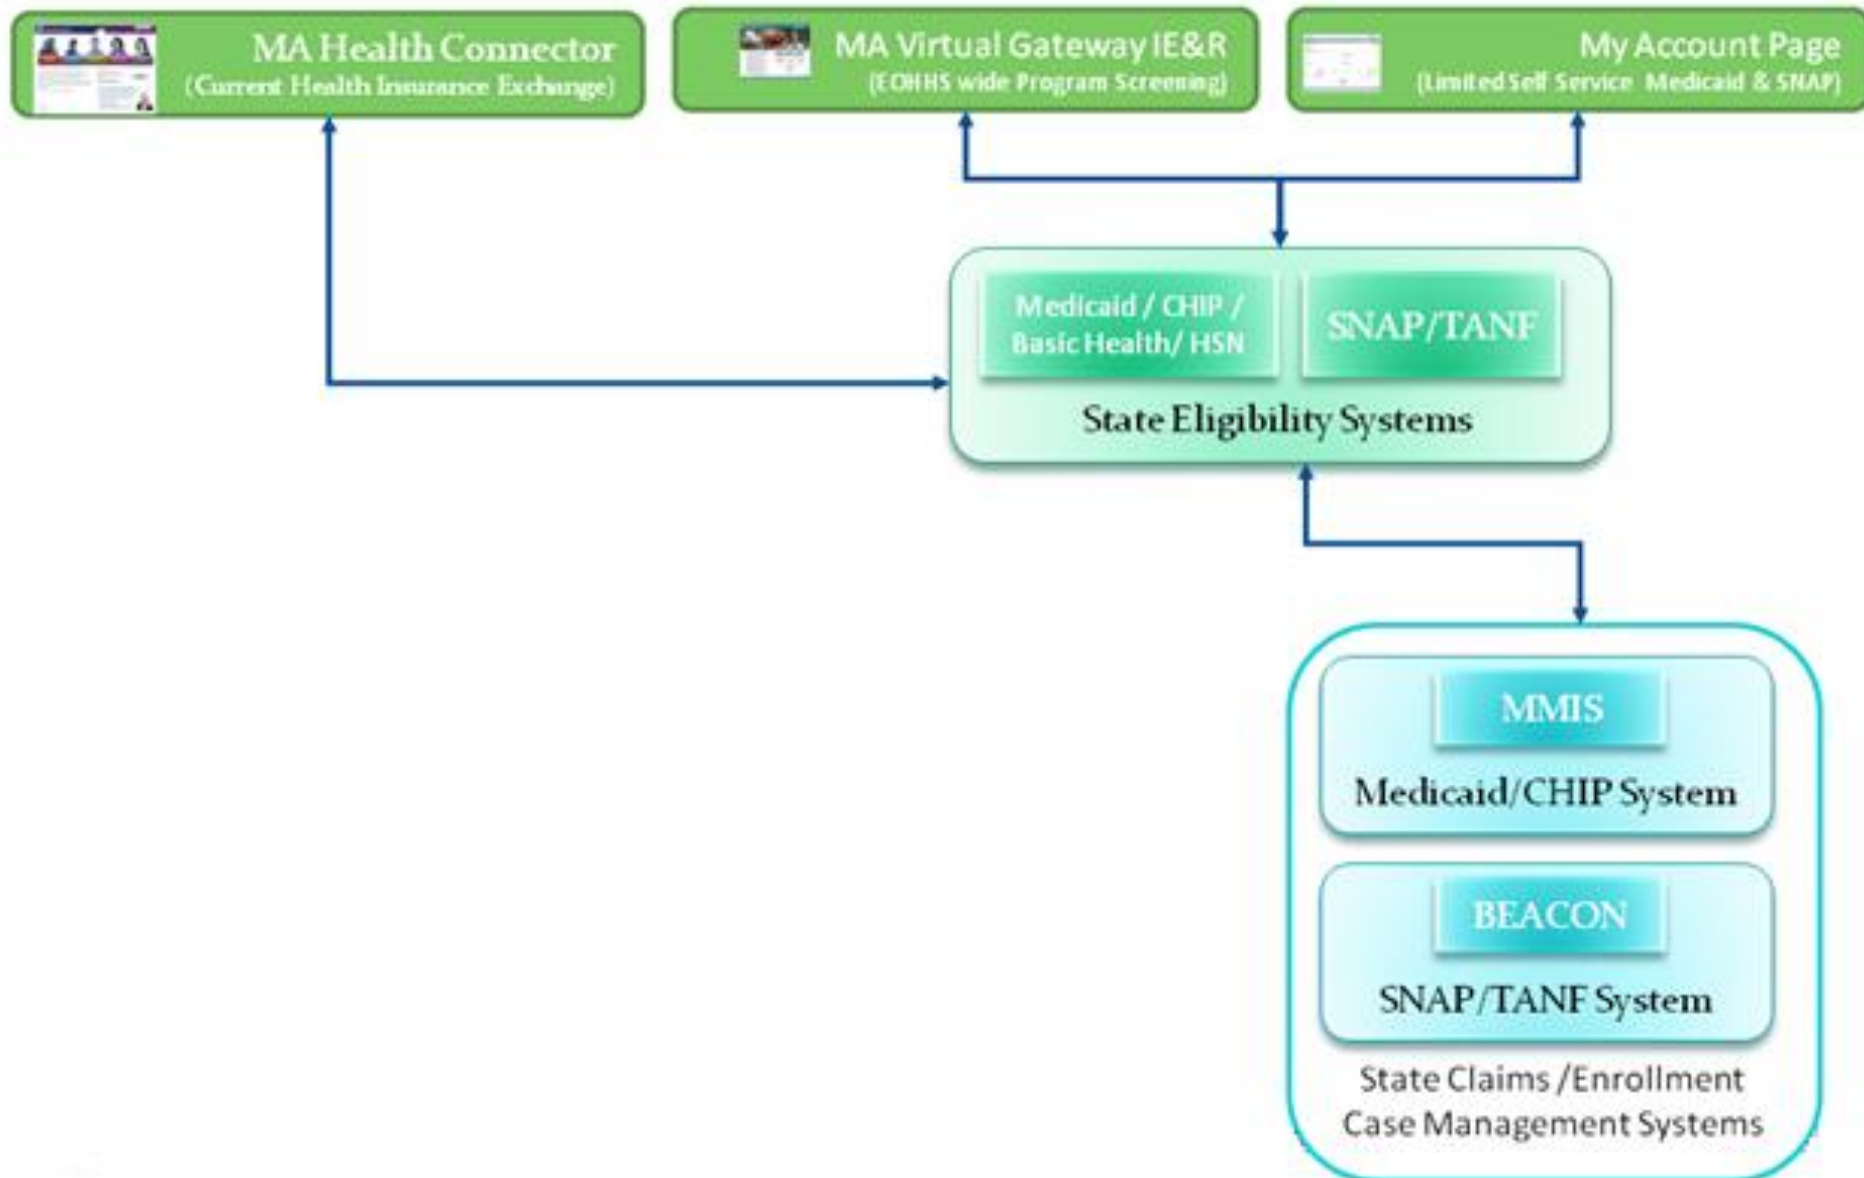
MA Health Connector
(Current Health Insurance Exchange)

MA Virtual Gateway IE&R
(EOHHS wide Program Screening)

My Account Page
(Limited Self Service Medicaid & SNAP)

Medicaid / CHIP / Basic Health / HSN

SNAP/TANF

State Eligibility Systems

MMIS

Medicaid/CHIP System

BEACON

SNAP/TANF System

State Claims /Enrollment
Case Management Systems